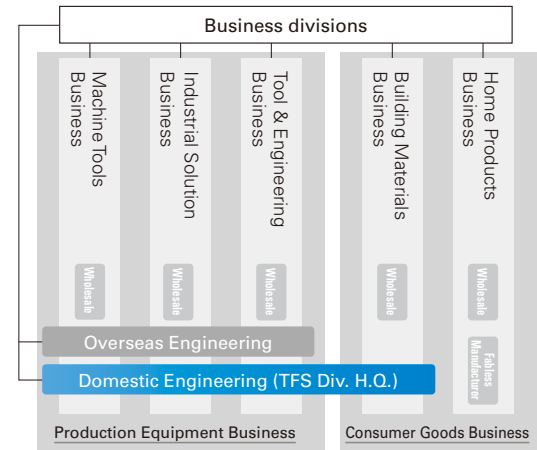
Business divisions

Machine Tools Business

Wholesale

Industrial Solution Business

Wholesale

Tool & Engineering Business

Wholesale

Building Materials Business

Wholesale

Home Products Business

Wholesale

Fabless Manufacturer

Overseas Engineering

Domestic Engineering (TFS Div. H.Q.)

Production Equipment Business

Consumer Goods Business